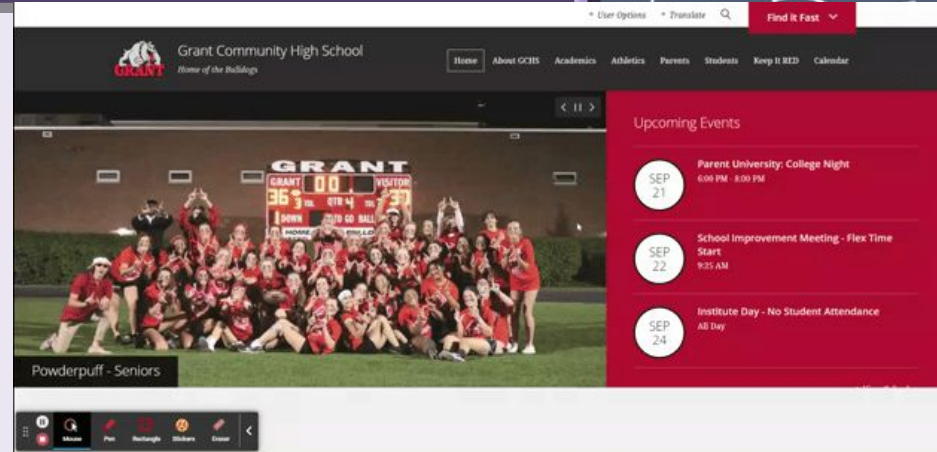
User Options Translate Find it Fast

GRANT Grant Community High School
Home of the Bulldogs

Home About GCHS Academics Athletics Parents Students Keep it RED Calendar

GRANT
GRANT 00 VISITOR
36 QTR 4 37
DOWN TO GO BALL
HOME

Powderpuff - Seniors

Upcoming Events

SEP 21 Parent University: College Night
6:00 PM - 8:00 PM

SEP 22 School Improvement Meeting - Flex Time Start
9:35 AM

SEP 24 Institute Day - No Student Attendance
All Day

Mouse Pen Rectangle Stickers Eraser